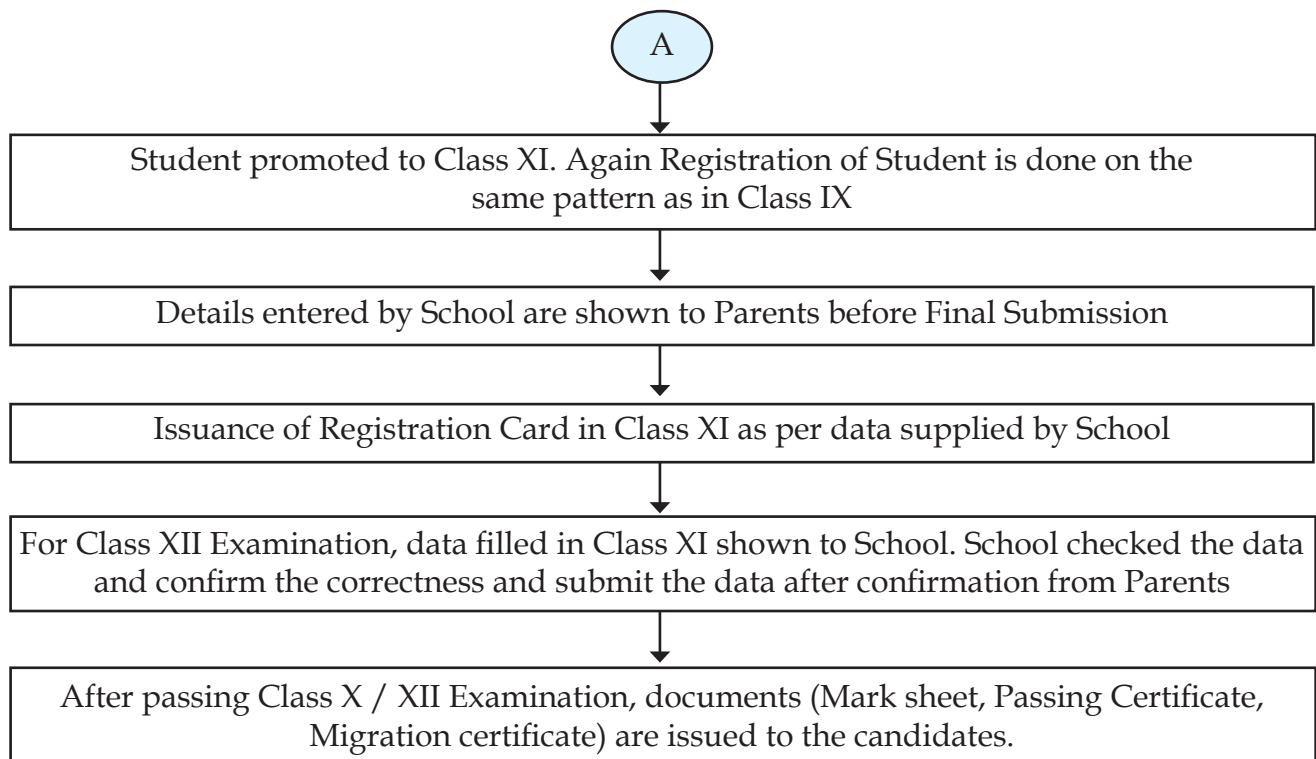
A

Student promoted to Class XI. Again Registration of Student is done on the same pattern as in Class IX

Details entered by School are shown to Parents before Final Submission

Issuance of Registration Card in Class XI as per data supplied by School

For Class XII Examination, data filled in Class XI shown to School. School checked the data and confirm the correctness and submit the data after confirmation from Parents

After passing Class X / XII Examination, documents (Mark sheet, Passing Certificate, Migration certificate) are issued to the candidates.